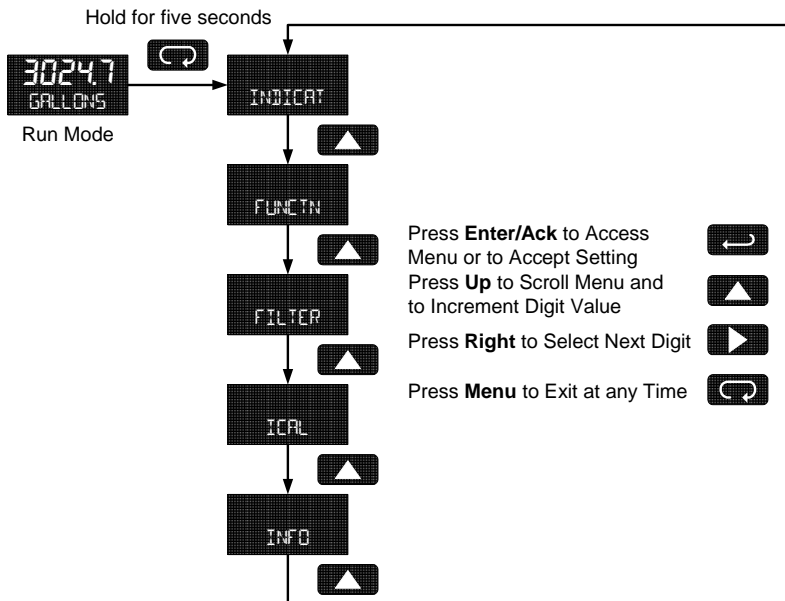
Hold for five seconds

3024.7
GALLONS

Run Mode

INDICAT

FUNCTN

FILTER

ICAL

INFO

Press **Enter/Ack** to Access Menu or to Accept Setting

Press **Up** to Scroll Menu and to Increment Digit Value

Press **Right** to Select Next Digit

Press **Menu** to Exit at any Time